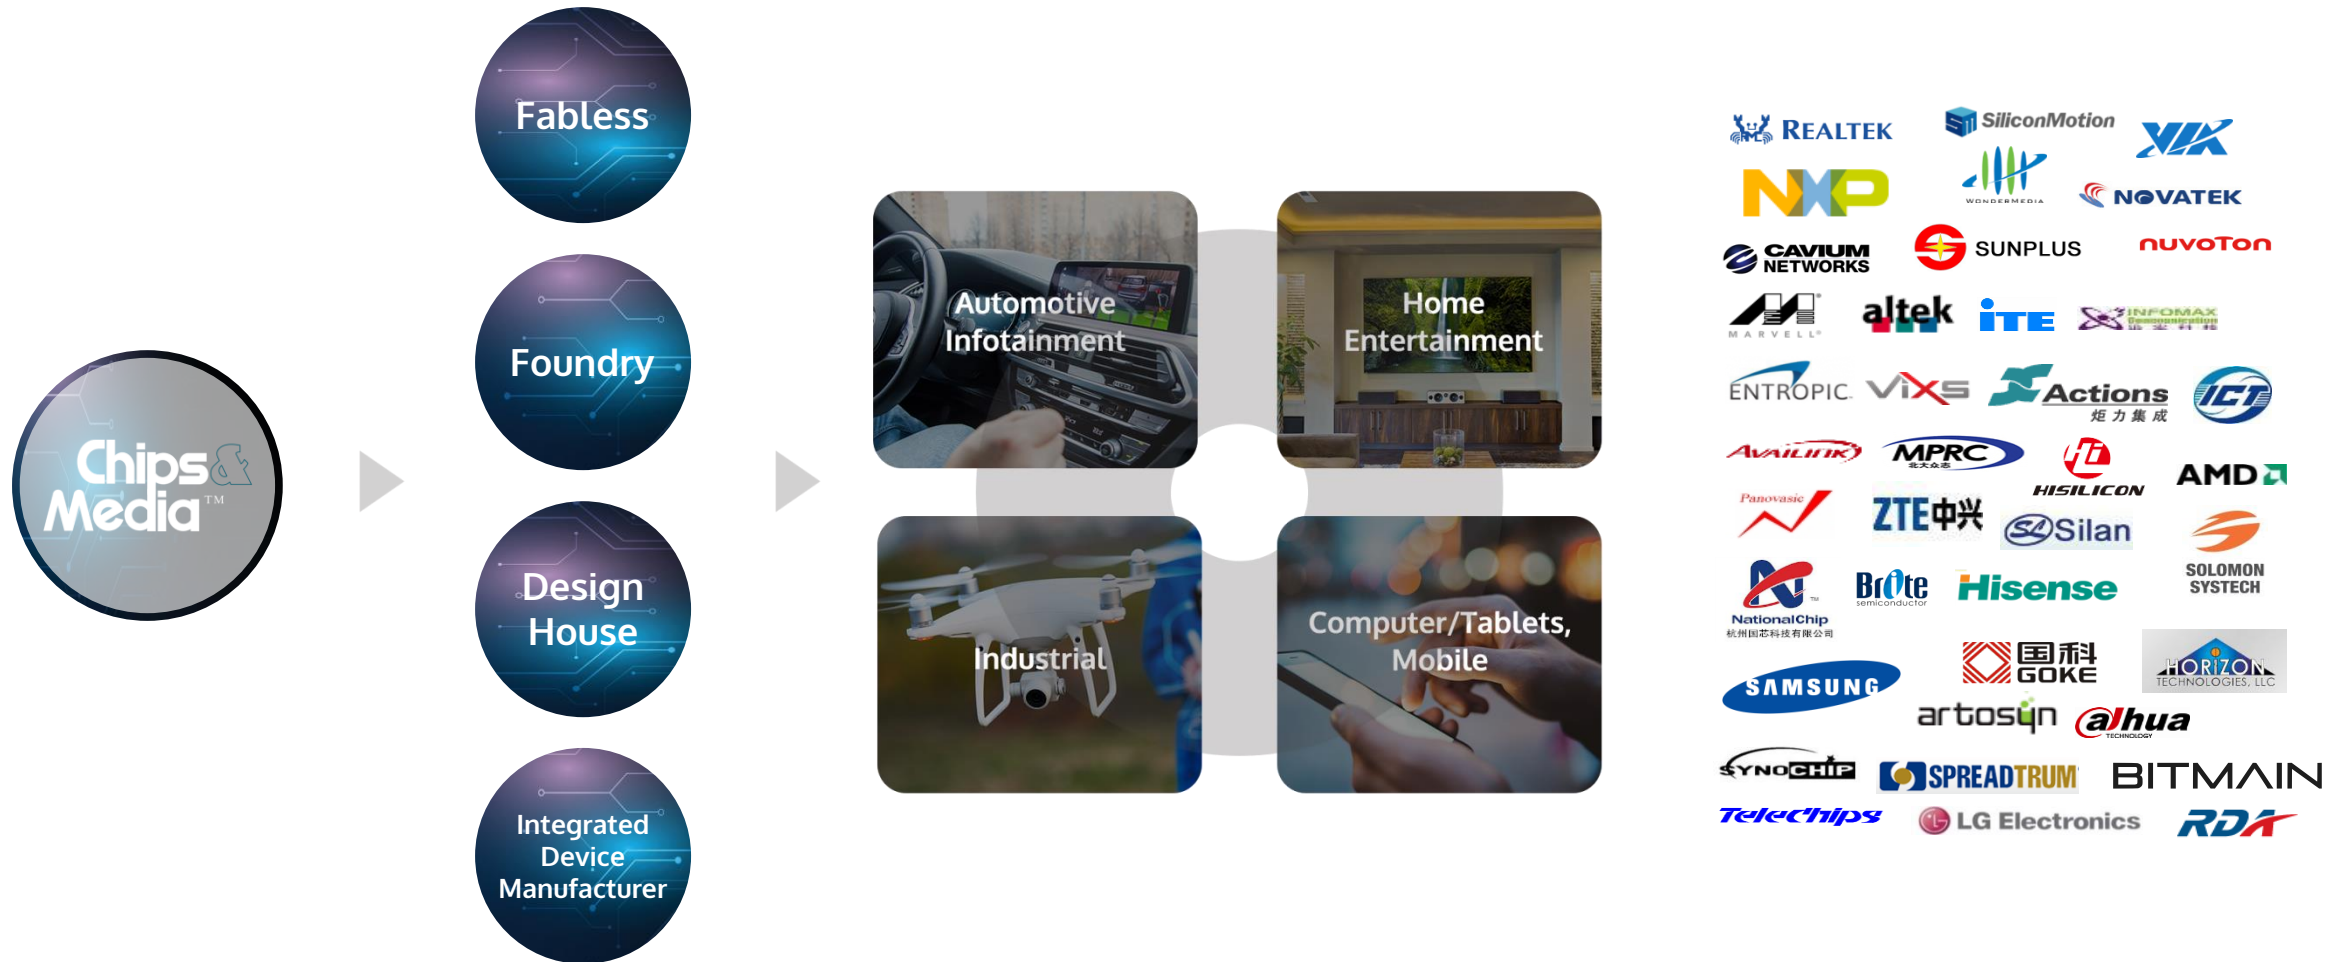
Chips & Media™

Fabless

Foundry

Design House

Integrated Device Manufacturer

Automotive Infotainment

Home Entertainment

Industrial

Computer/Tablets, Mobile

REALTEK
SiliconMotion
VIA
NXP
WONDERMEDIA
NOVATEK
CAVIUM NETWORKS
SUNPLUS
nuvoTon
MARVELL
altek
iTE
INFOMAX
ENTROPIC
ViXS
Actions 炬力集成
ICT
Availink
MPRC 北大众志
HISILICON
AMD
Panovasic
ZTE中兴
Silan
SOLOMON SYSTECH
NationalChip 杭州国芯科技有限公司
Brite semiconductor
Hisense
国科 GOKE
HORIZON TECHNOLOGIES, LLC
SAMSUNG
artosyn
alhua TECHNOLOGY
SYNOCHIP
SPREADTRUM
BITMAIN
Telechips
LG Electronics
RDA